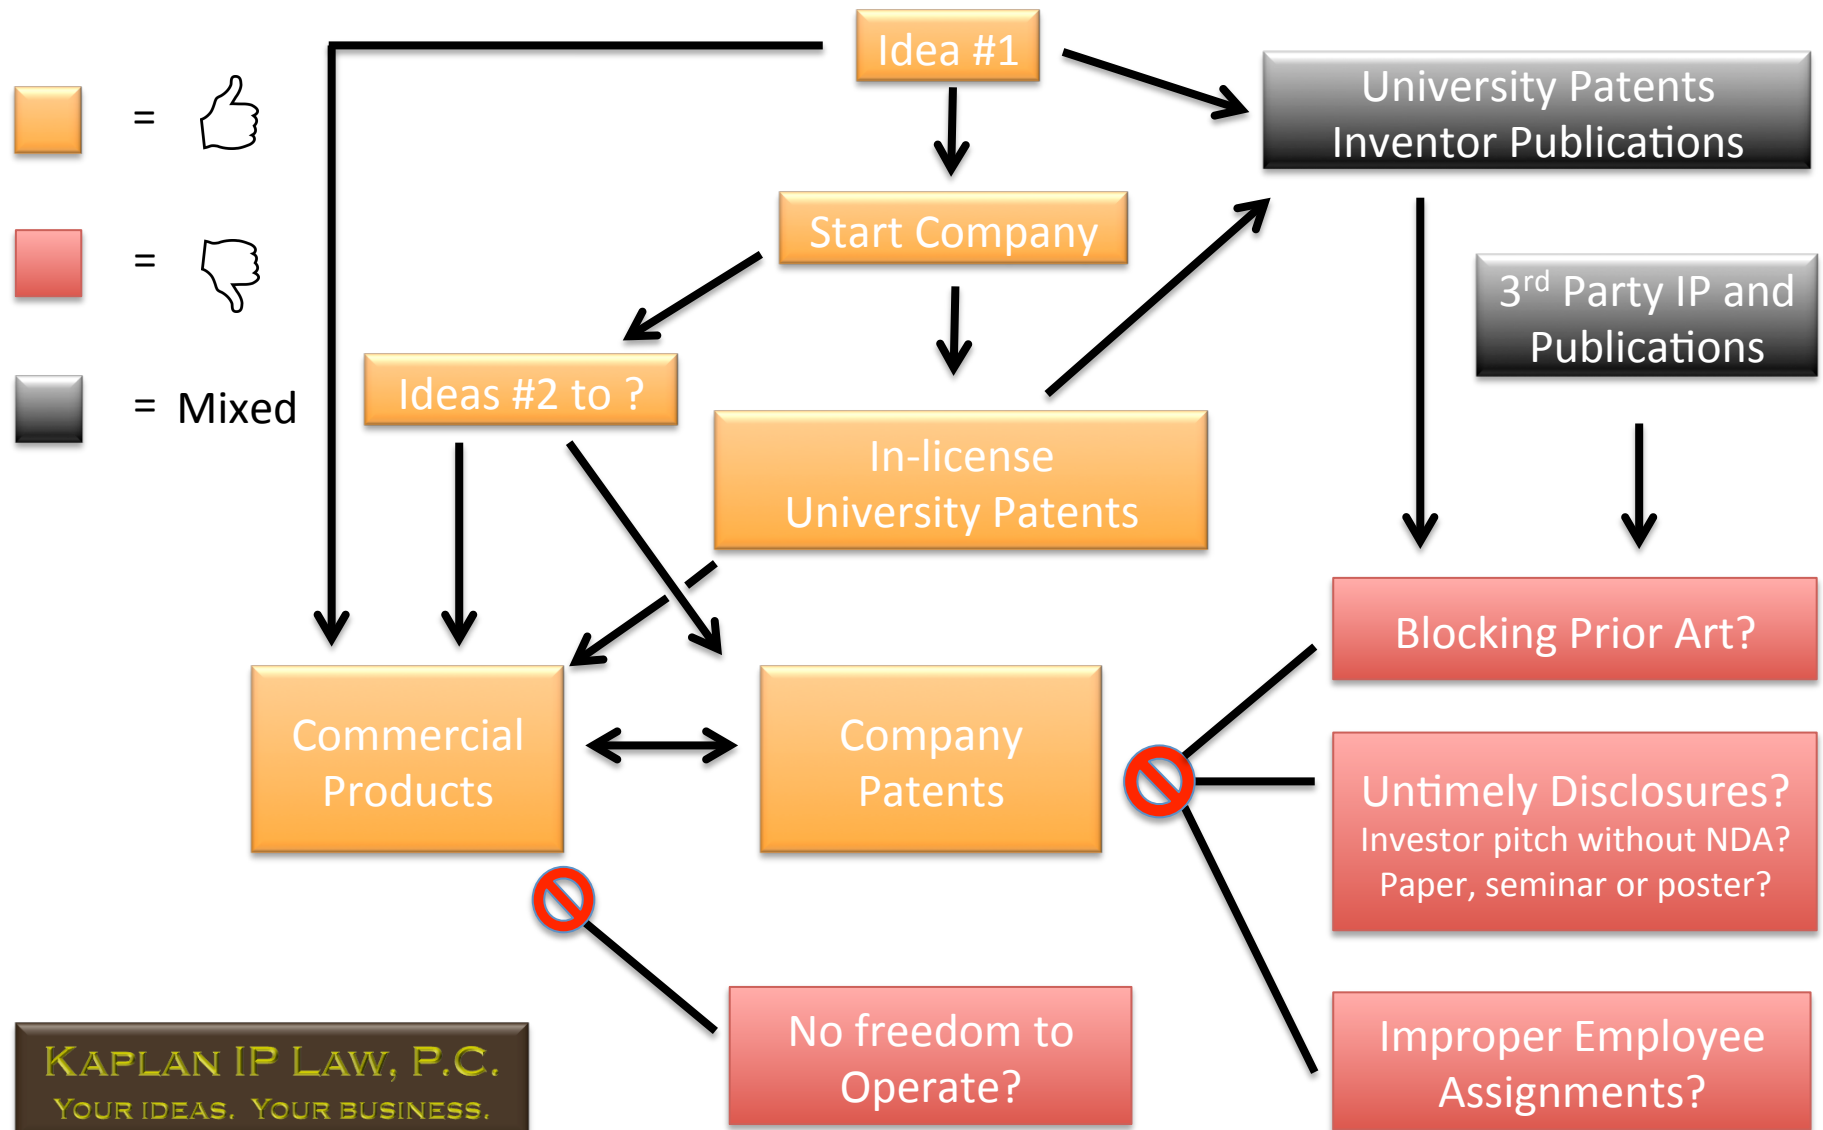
=

=

= Mixed

Idea #1

University Patents
Inventor Publications

Start Company

3$^{rd}$ Party IP and Publications

Ideas #2 to ?

In-license
University Patents

Blocking Prior Art?

Commercial Products

Company Patents

Untimely Disclosures?
Investor pitch without NDA?
Paper, seminar or poster?

No freedom to Operate?

Improper Employee Assignments?

KAPLAN IP LAW, P.C.
YOUR IDEAS. YOUR BUSINESS.